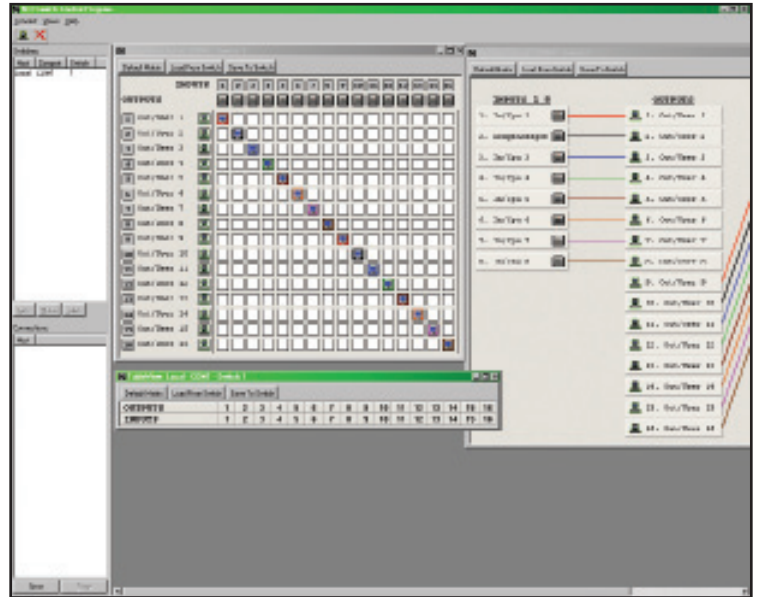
Switcher View Help

Switches
Host | Comport | Switch
Local | COM1 | 1

Connections
Host

Default Matrix | Load/Save Switch | Save To Switch

INPUTS
1 2 3 4 5 6 7 8 9 10 11 12 13 14 15 16

OUTPUTS
1. Out/Test 1
2. Out/Test 2
3. Out/Test 3
4. Out/Test 4
5. Out/Test 5
6. Out/Test 6
7. Out/Test 7
8. Out/Test 8
9. Out/Test 9
10. Out/Test 10
11. Out/Test 11
12. Out/Test 12
13. Out/Test 13
14. Out/Test 14
15. Out/Test 15
16. Out/Test 16

TableView Local COM1 Switch 1
Default Matrix | Load/Save Switch | Save To Switch

| OUTPUTS | 1 | 2 | 3 | 4 | 5 | 6 | 7 | 8 | 9 | 10 | 11 | 12 | 13 | 14 | 15 | 16 |
|---|---|---|---|---|---|---|---|---|---|---|---|---|---|---|---|---|
| INPUTS | 1 | 2 | 3 | 4 | 5 | 6 | 7 | 8 | 9 | 10 | 11 | 12 | 13 | 14 | 15 | 16 |

Default Matrix | Load/Save Switch | Save To Switch

INPUTS 1 8
1. In/Test 1
2. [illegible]
3. In/Test 3
4. In/Test 4
5. In/Test 5
6. In/Test 6
7. In/Test 7
8. In/Test 8

OUTPUTS
1. Out/Test 1
2. Out/Test 2
3. Out/Test 3
4. Out/Test 4
5. Out/Test 5
6. Out/Test 6
7. Out/Test 7
8. Out/Test 8
9. Out/Test 9
10. Out/Test 10
11. Out/Test 11
12. Out/Test 12
13. Out/Test 13
14. Out/Test 14
15. Out/Test 15
16. Out/Test 16